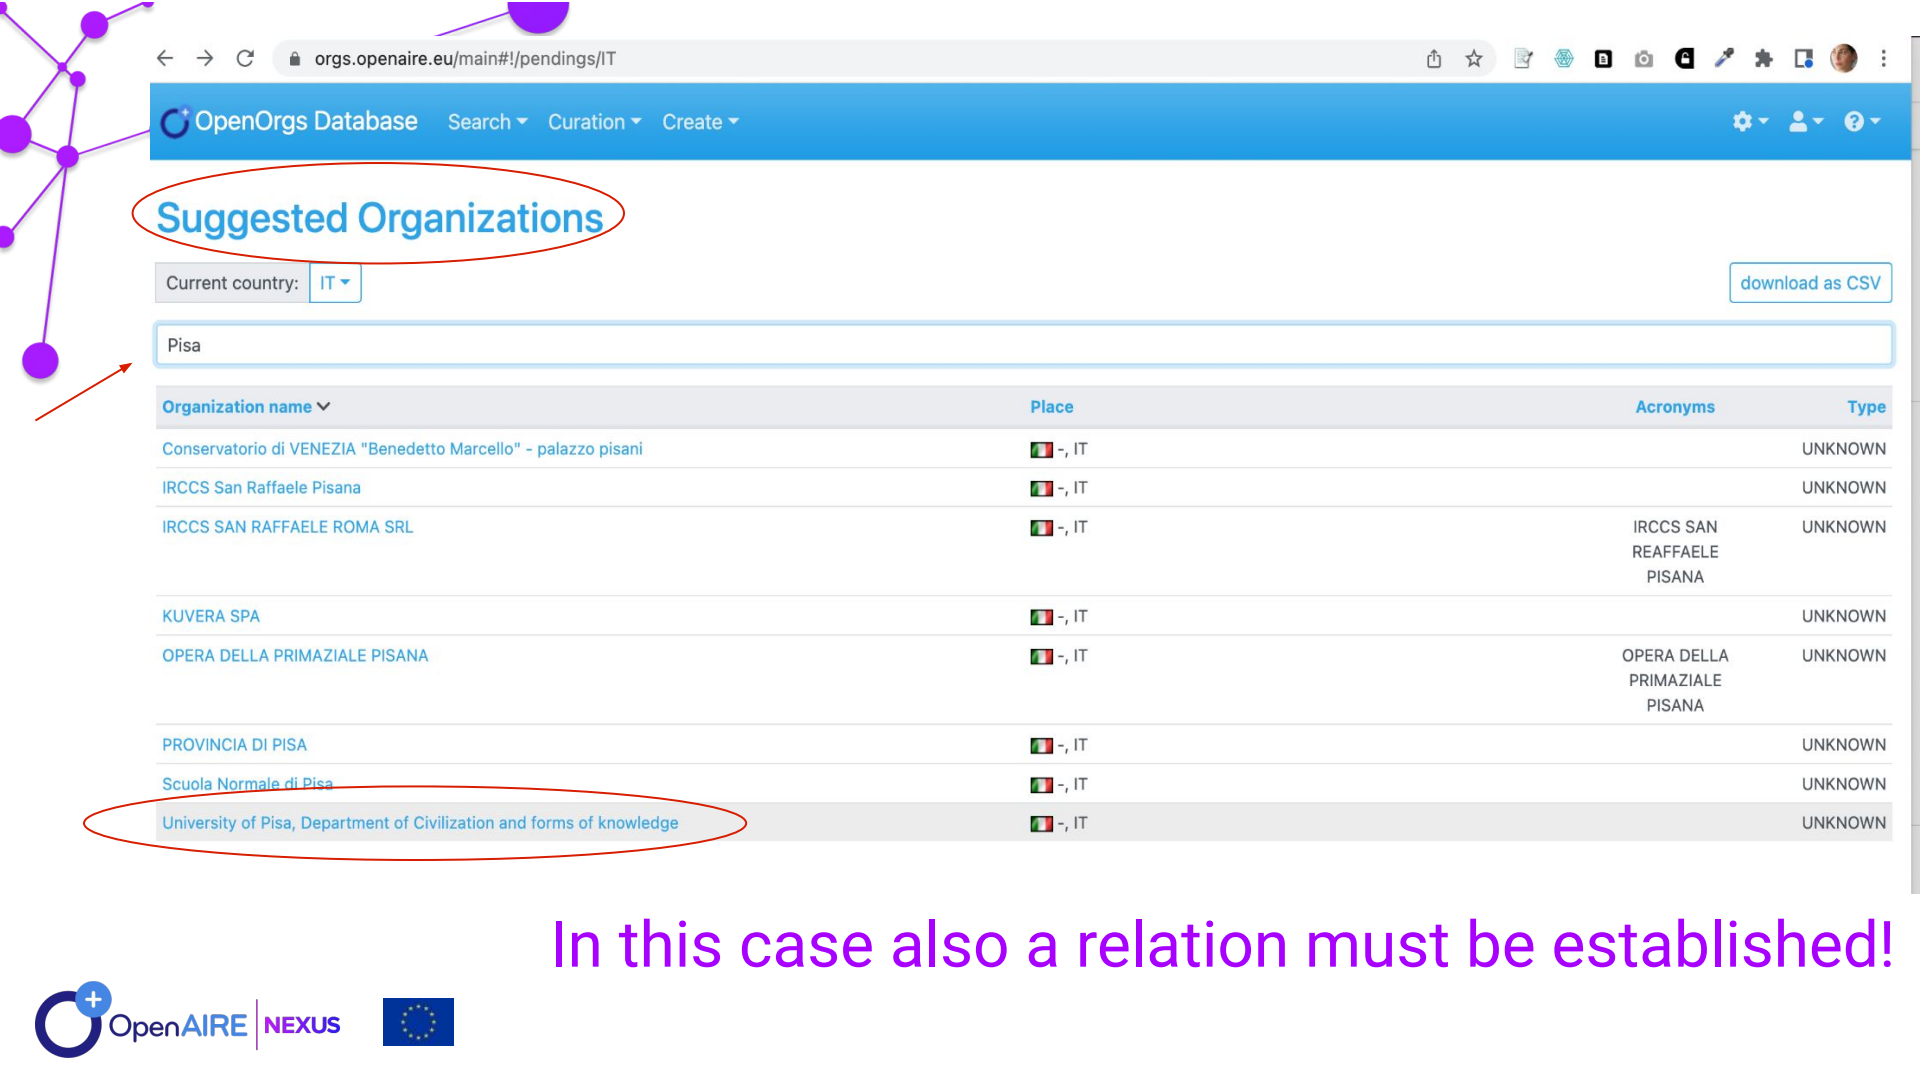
orgs.openaire.eu/main#!/pendings/IT

OpenOrgs Database Search Curation Create

Suggested Organizations

Current country: IT

download as CSV

Pisa

| Organization name | Place | Acronyms | Type |
|---|---|---|---|
| Conservatorio di VENEZIA "Benedetto Marcello" - palazzo pisani | -, IT | | UNKNOWN |
| IRCCS San Raffaele Pisana | -, IT | | UNKNOWN |
| IRCCS SAN RAFFAELE ROMA SRL | -, IT | IRCCS SAN REAFFAELE PISANA | UNKNOWN |
| KUVERA SPA | -, IT | | UNKNOWN |
| OPERA DELLA PRIMAZIALE PISANA | -, IT | OPERA DELLA PRIMAZIALE PISANA | UNKNOWN |
| PROVINCIA DI PISA | -, IT | | UNKNOWN |
| Scuola Normale di Pisa | -, IT | | UNKNOWN |
| University of Pisa, Department of Civilization and forms of knowledge | -, IT | | UNKNOWN |

In this case also a relation must be established!

OpenAIRE NEXUS